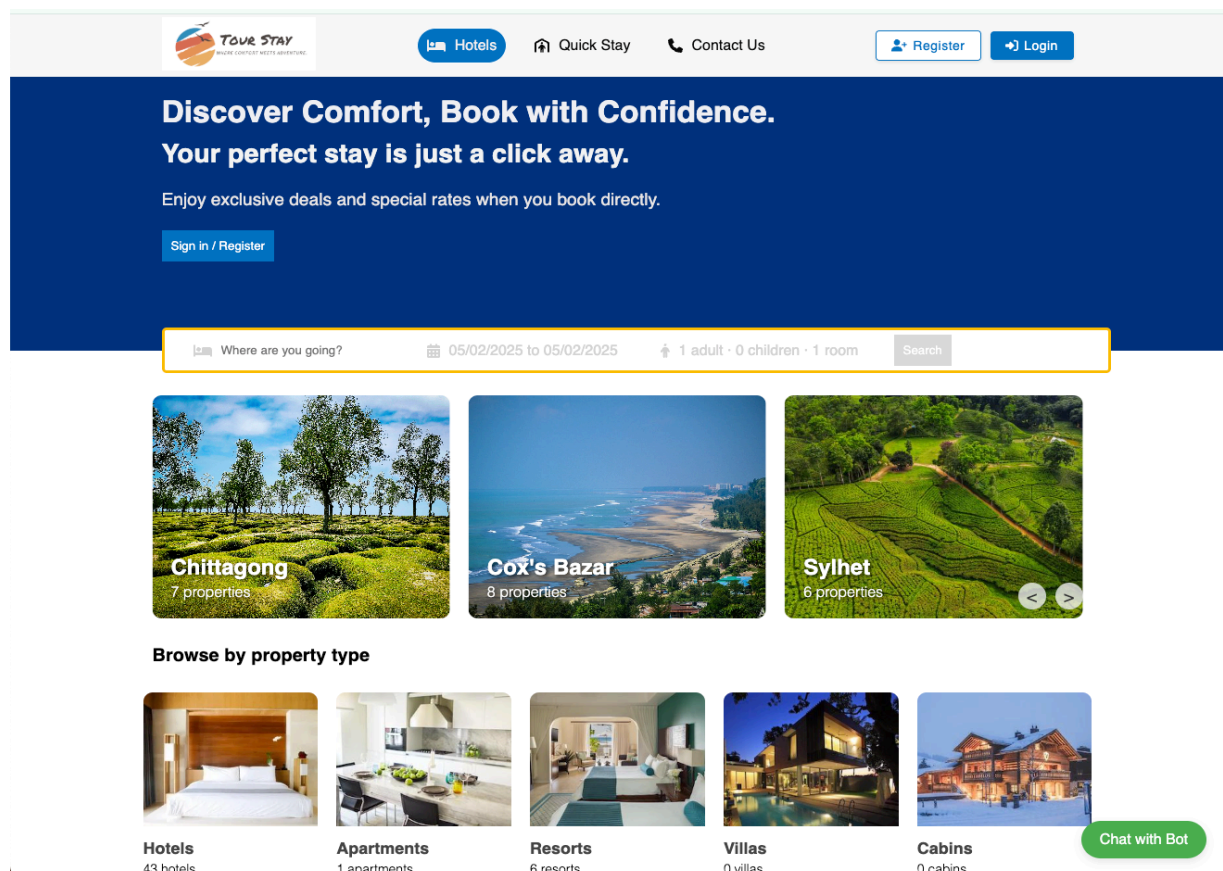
TOUR STAY
WHERE COMFORT MEETS ADVENTURE

Hotels
Quick Stay
Contact Us
Register
Login

Discover Comfort, Book with Confidence.
Your perfect stay is just a click away.

Enjoy exclusive deals and special rates when you book directly.

Sign in / Register

Where are you going?
05/02/2025 to 05/02/2025
1 adult · 0 children · 1 room
Search

Chittagong
7 properties

Cox's Bazar
8 properties

Sylhet
6 properties

<
>

Browse by property type

Hotels
43 hotels

Apartments
1 apartments

Resorts
6 resorts

Villas
0 villas

Cabins
0 cabins

Chat with Bot